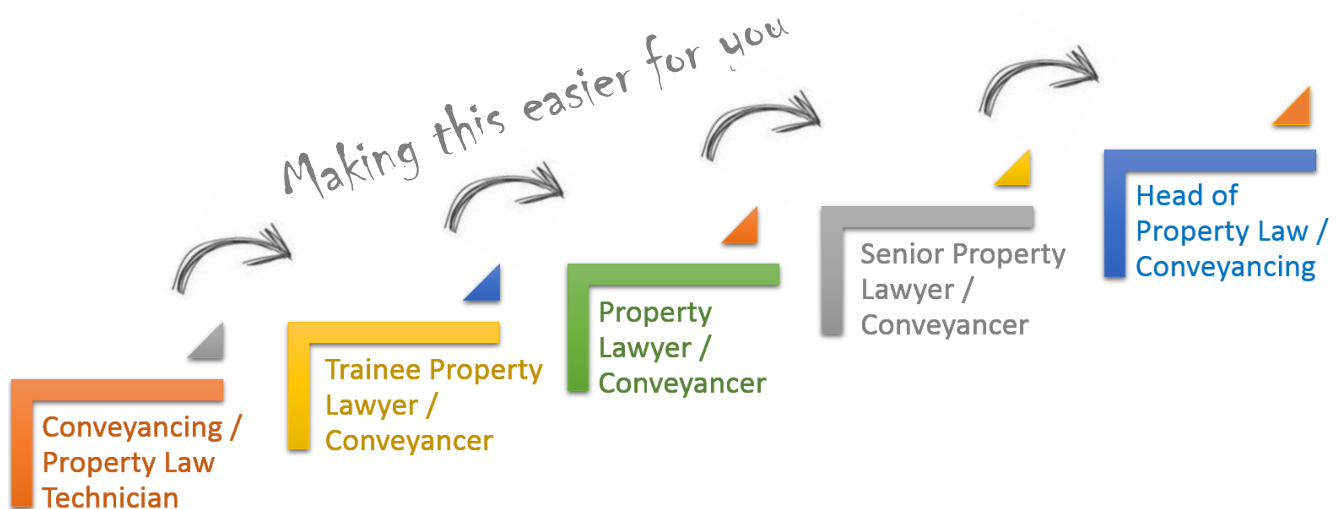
Making this easier for you

Conveyancing / Property Law Technician

Trainee Property Lawyer / Conveyancer

Property Lawyer / Conveyancer

Senior Property Lawyer / Conveyancer

Head of Property Law / Conveyancing